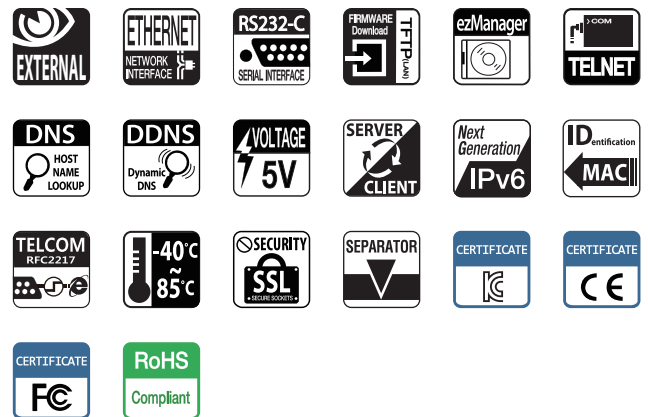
EXTERNAL

ETHERNET
NETWORK INTERFACE

RS232-C
SERIAL INTERFACE

FIRMWARE Download
TFTP(LAN)

ezManager

>COM
TELNET

DNS
HOST NAME LOOKUP

DDNS
Dynamic DNS

VOLTAGE
5V

SERVER
CLIENT

Next Generation
IPv6

IDentification
MAC

TELCOM
RFC2217

-40°C
~
85°C

SECURITY
SSL
SECURE SOCKETS

SEPARATOR

CERTIFICATE

CERTIFICATE
CE

CERTIFICATE
FC

RoHS
Compliant